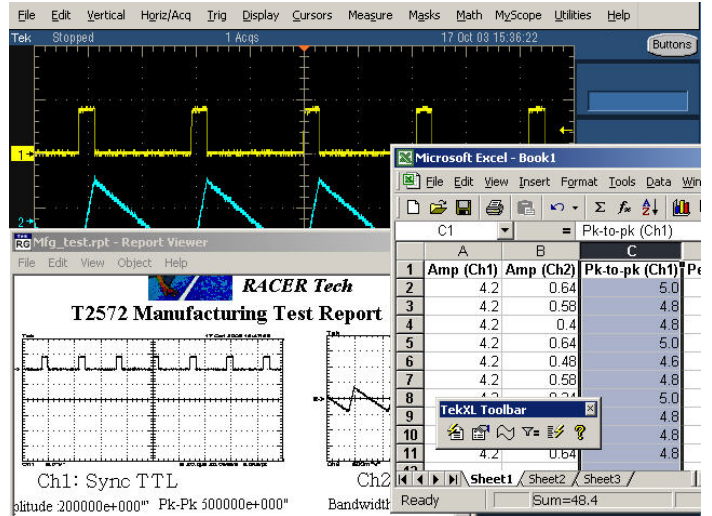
File Edit Vertical Horiz/Acq Trig Display Cursors Measure Masks Math MyScope Utilities Help

Tek Stopped 1 Acqs 17 Oct 03 15:36:22 Buttons

1

2

RG Mfg_test.rpt - Report Viewer

File Edit View Object Help

RACER Tech

T2572 Manufacturing Test Report

Ch1: Sync TTL

Ch2

plitude 200000e+000" Pk-Pk 500000e+000" Bandwidth

Microsoft Excel - Book1

File Edit View Insert Format Tools Data Win

C1 = Pk-to-pk (Ch1)

| | A | B | C |
|---|---|---|---|
| 1 | Amp (Ch1) | Amp (Ch2) | Pk-to-pk (Ch1) |
| 2 | 4.2 | 0.64 | 5.0 |
| 3 | 4.2 | 0.58 | 4.8 |
| 4 | 4.2 | 0.4 | 4.8 |
| 5 | 4.2 | 0.64 | 5.0 |
| 6 | 4.2 | 0.48 | 4.6 |
| 7 | 4.2 | 0.58 | 4.8 |
| 8 | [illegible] | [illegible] | 5.0 |
| 9 | | | 4.8 |
| 10 | | | 4.8 |
| 11 | 4.2 | 0.64 | 4.8 |

TekXL Toolbar

Sheet1 Sheet2 Sheet3

Ready Sum=48.4